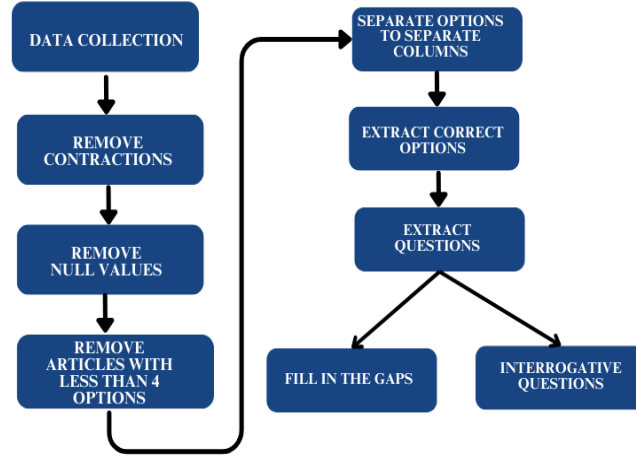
DATA COLLECTION

REMOVE CONTRACTIONS

REMOVE NULL VALUES

REMOVE ARTICLES WITH LESS THAN 4 OPTIONS

SEPARATE OPTIONS TO SEPARATE COLUMNS

EXTRACT CORRECT OPTIONS

EXTRACT QUESTIONS

FILL IN THE GAPS

INTERROGATIVE QUESTIONS